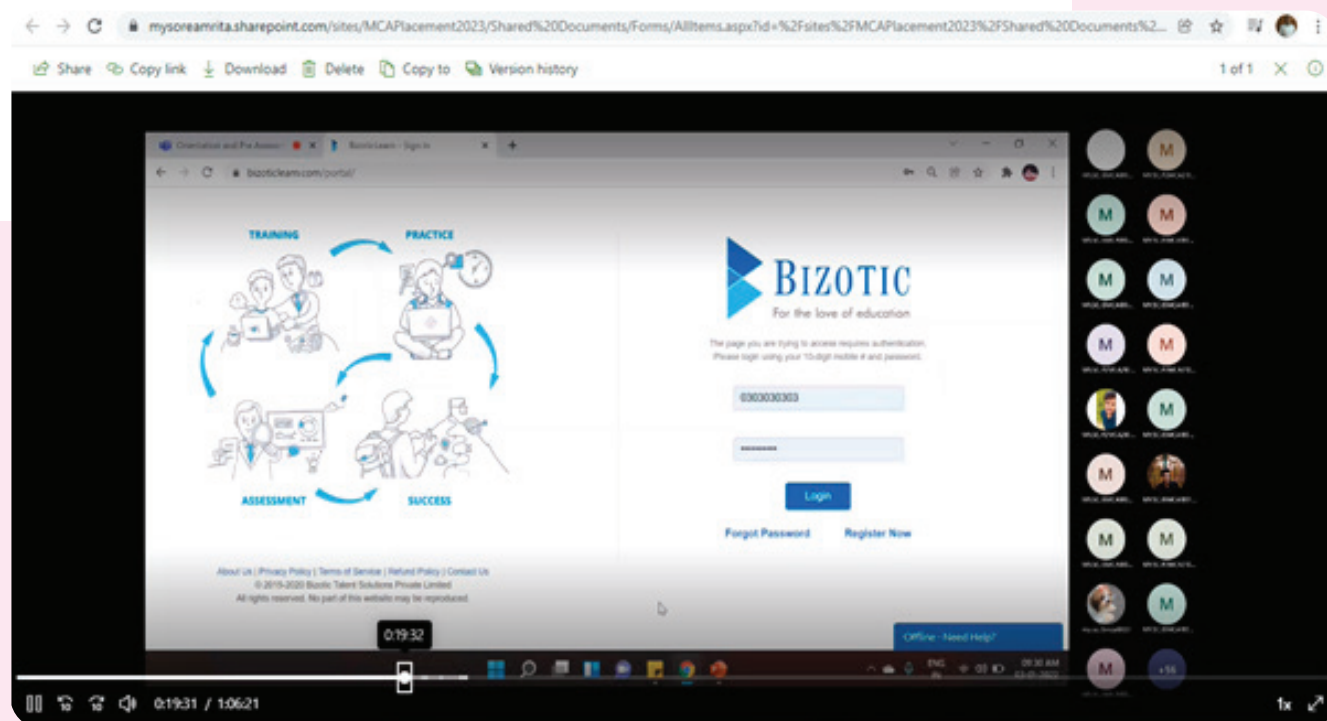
mysoreamrita.sharepoint.com/sites/MCAPlacement2023/Shared%20Documents/Forms/AllItems.aspx?id=%2Fsites%2FMCAPlacement2023%2FShared%20Documents%2...

Share Copy link Download Delete Copy to Version history

1 of 1

Orientation and Pre Assess... Bizotic Learn - Sign in

bizoticlearn.com/portal/

TRAINING PRACTICE

ASSESSMENT SUCCESS

BIZOTIC
For the love of education

The page you are trying to access requires authentication. Please login using your 10-digit mobile # and password.

0303030303

Login

Forgot Password Register Now

About Us | Privacy Policy | Terms of Service | Refund Policy | Contact Us
© 2015-2020 Bizotic Talent Solutions Private Limited
All rights reserved. No part of this website may be reproduced.

Offline - Need Help?

0:19:32

ENG 09:30 AM

M M M M M M M M M M M M M M

+55

0:19:31 / 1:06:21

1x